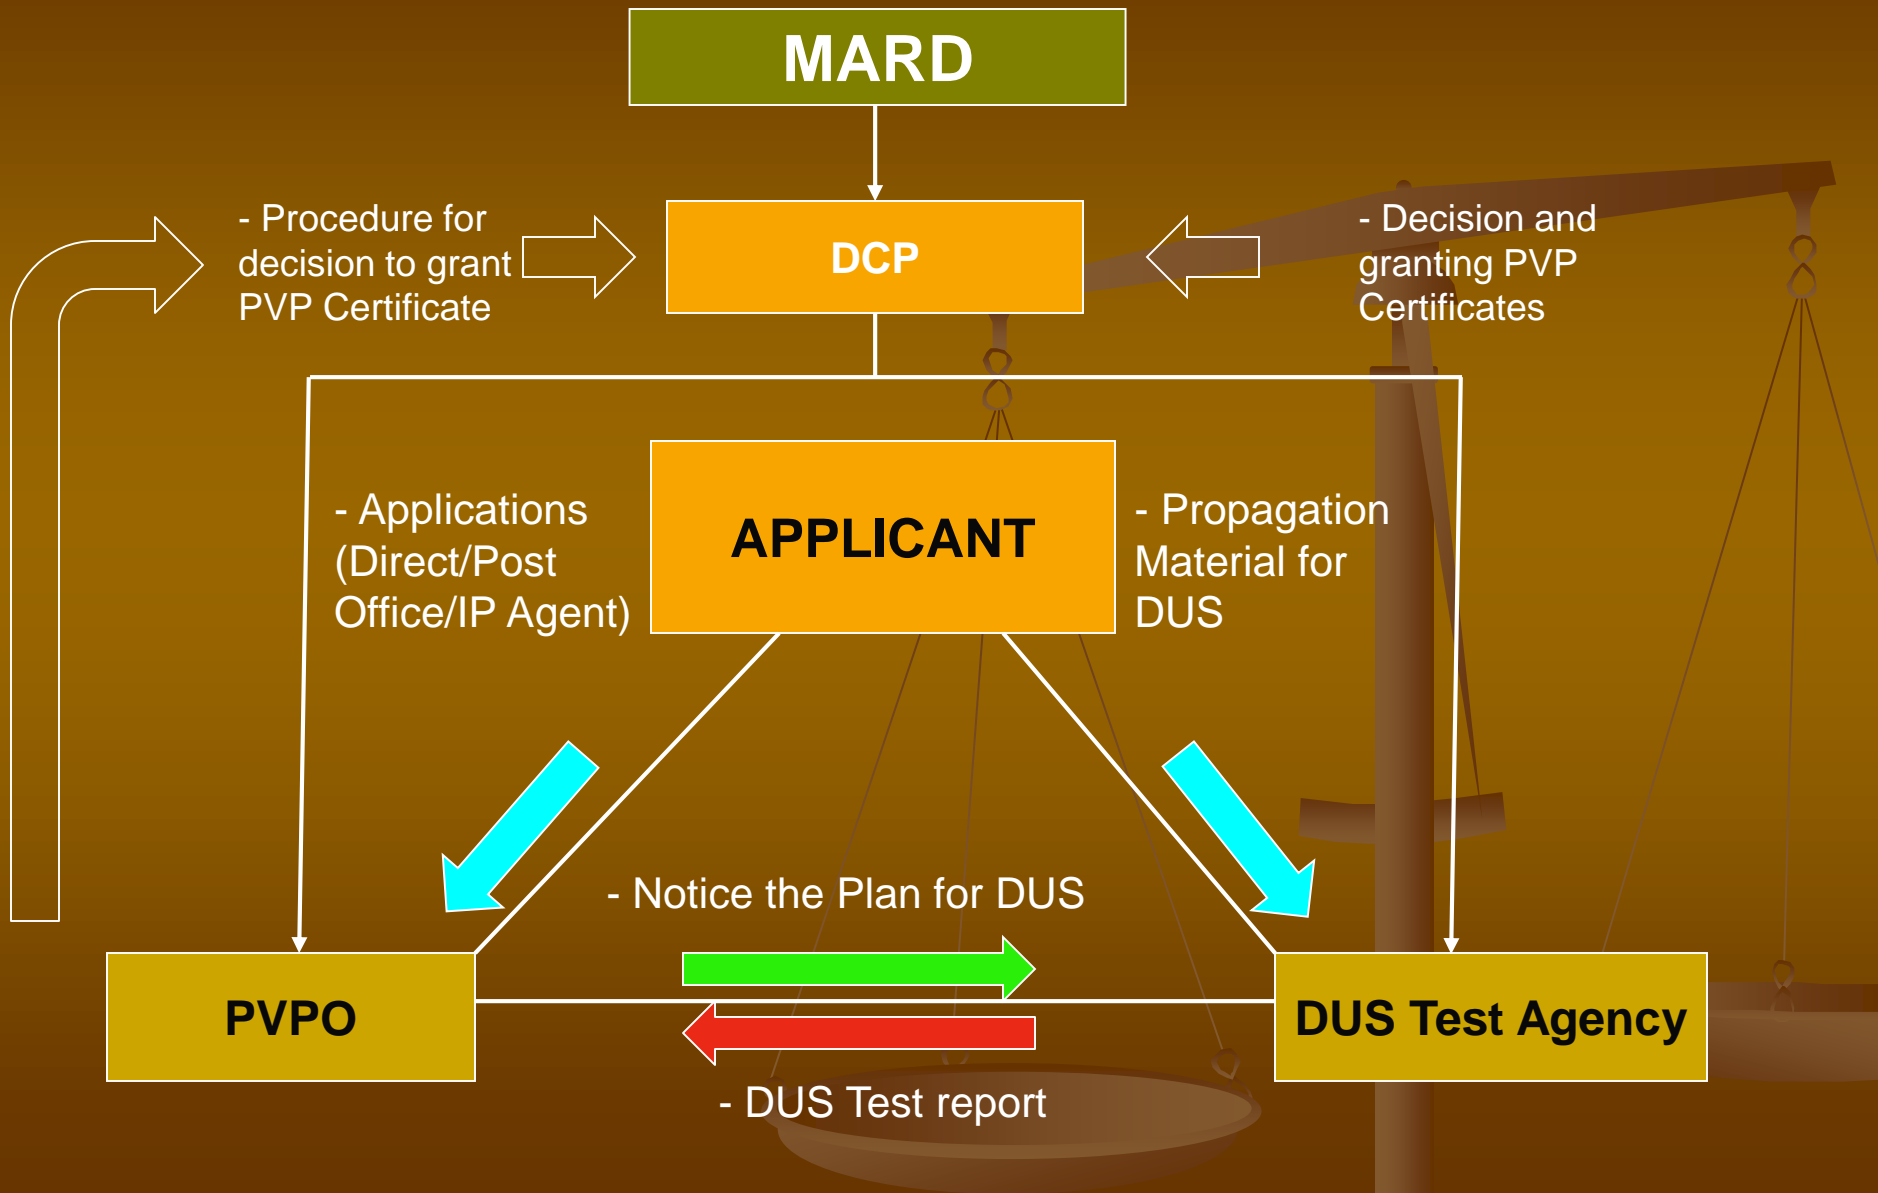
MARD

- Procedure for decision to grant PVP Certificate

DCP

- Decision and granting PVP Certificates

- Applications (Direct/Post Office/IP Agent)

APPLICANT

- Propagation Material for DUS

- Notice the Plan for DUS

PVPO

DUS Test Agency

- DUS Test report